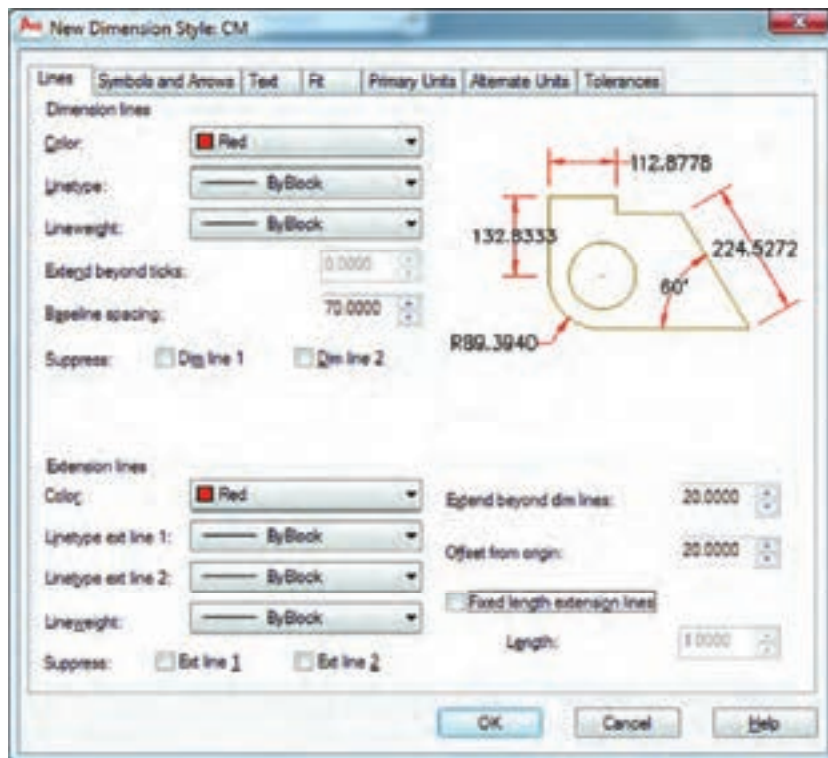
New Dimension Style: CM

Lines | Symbols and Arrows | Text | Fit | Primary Units | Alternate Units | Tolerances

Dimension lines

Color: Red

Linetype: ByBlock

Lineweight: ByBlock

Extend beyond ticks: 0.0000

Baseline spacing: 70.0000

Suppress: Dim line 1 Dim line 2

112.8778

132.8333

224.5272

60°

R89.3940

Extension lines

Color: Red

Linetype ext line 1: ByBlock

Linetype ext line 2: ByBlock

Lineweight: ByBlock

Suppress: Ext line 1 Ext line 2

Extend beyond dim lines: 20.0000

Offset from origin: 20.0000

Fixed length extension lines

Length: 1.0000

OK Cancel Help